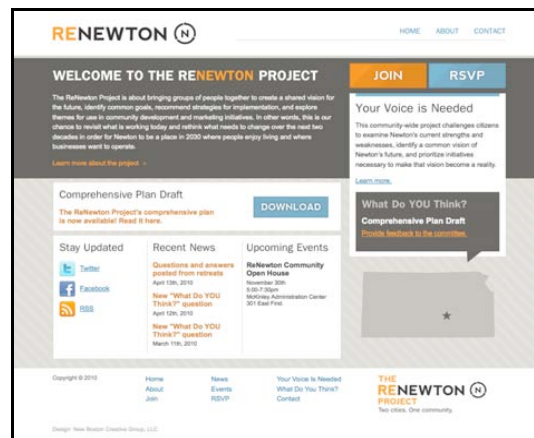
RENEWTON (N)

HOME ABOUT CONTACT

WELCOME TO THE RENEWTON PROJECT

The ReNewton Project is about bringing groups of people together to create a shared vision for the future, identify common goals, recommend strategies for implementation, and explore themes for use in community development and marketing initiatives. In other words, this is our chance to revisit what is working today and rethink what needs to change over the next two decades in order for Newton to be a place in 2030 where people enjoy living and where businesses want to operate.

Learn more about the project »

JOIN

RSVP

Your Voice is Needed

This community-wide project challenges citizens to examine Newton's current strengths and weaknesses, identify a common vision of Newton's future, and prioritize initiatives necessary to make that vision become a reality.

Learn more.

Comprehensive Plan Draft

The ReNewton Project's comprehensive plan is now available! Read it here.

DOWNLOAD

What Do YOU Think?

Comprehensive Plan Draft

Provide feedback to the committee.

Stay Updated

Twitter

Facebook

RSS

Recent News

Questions and answers posted from retreats
April 13th, 2010

New "What Do You Think?" question
April 12th, 2010

New "What Do You Think?" question
March 11th, 2010

Upcoming Events

ReNewton Community Open House
November 30th
5:00-7:30pm
McKinley Administration Center
301 East First

Copyright © 2010

Home
About
Join

News
Events
RSVP

Your Voice is Needed
What Do You Think?
Contact

THE RENEWTON (N) PROJECT
Two cities. One community.

Design: New Boston Creative Group, LLC